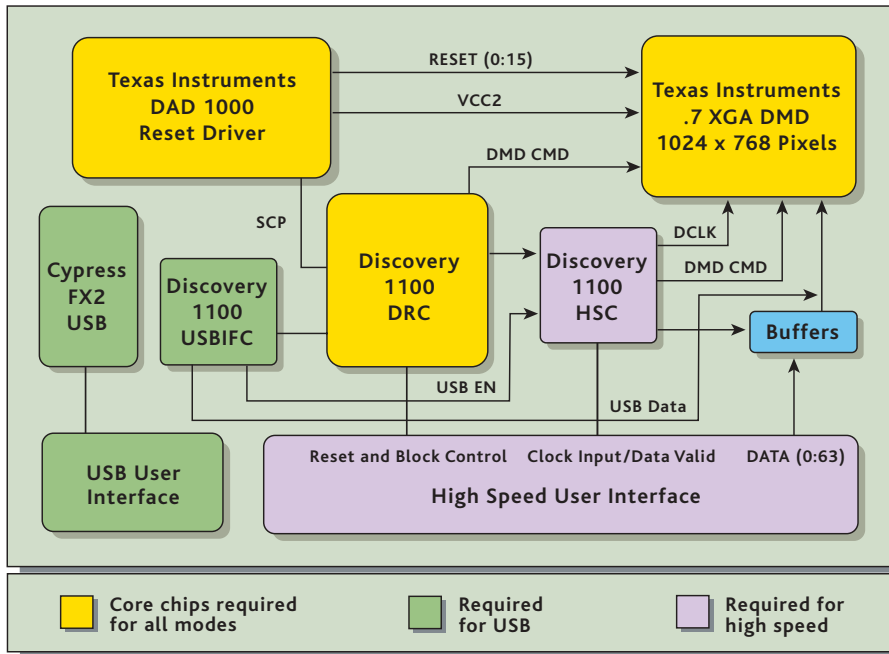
Texas Instruments
DAD 1000
Reset Driver

RESET (0:15)

VCC2

Texas Instruments
.7 XGA DMD
1024 x 768 Pixels

DMD CMD

SCP

Cypress
FX2
USB

Discovery
1100
USBIFC

Discovery
1100
DRC

Discovery
1100
HSC

DCLK

DMD CMD

Buffers

USB EN

USB Data

USB User
Interface

Reset and Block Control

Clock Input/Data Valid

DATA (0:63)

High Speed User Interface

Core chips required for all modes

Required for USB

Required for high speed